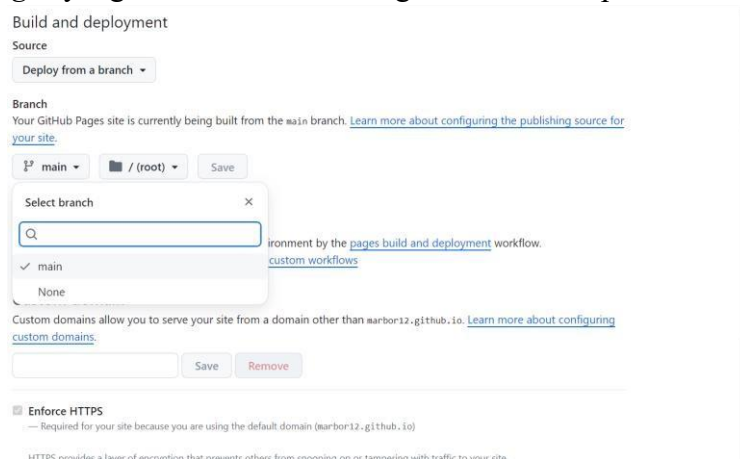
Build and deployment

Source

Deploy from a branch ▾

Branch

Your GitHub Pages site is currently being built from the main branch. Learn more about configuring the publishing source for your site.

main ▾ / (root) ▾ Save

Select branch ×

✓ main

None

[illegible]ironment by the pages build and deployment workflow.

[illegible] custom workflows

Custom domains allow you to serve your site from a domain other than marbor12.github.io. Learn more about configuring custom domains.

Save Remove

Enforce HTTPS

— Required for your site because you are using the default domain (marbor12.github.io)

HTTPS provides a layer of encryption that prevents others from snooping on or tampering with traffic to your site.